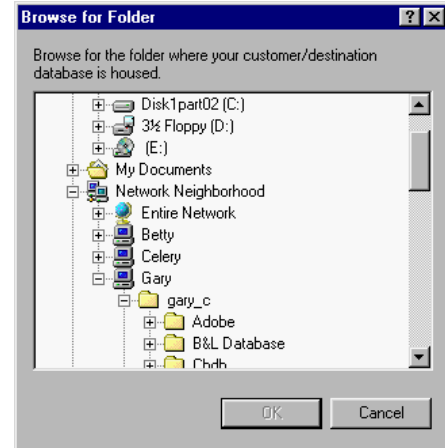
Browse for Folder

?

X

Browse for the folder where your customer/destination database is housed.

Disk1part02 (C:)
3½ Floppy (D:)
(E:)
My Documents
Network Neighborhood
Entire Network
Betty
Celery
Gary
gary_c
Adobe
B&L Database
Cbdb

OK

Cancel